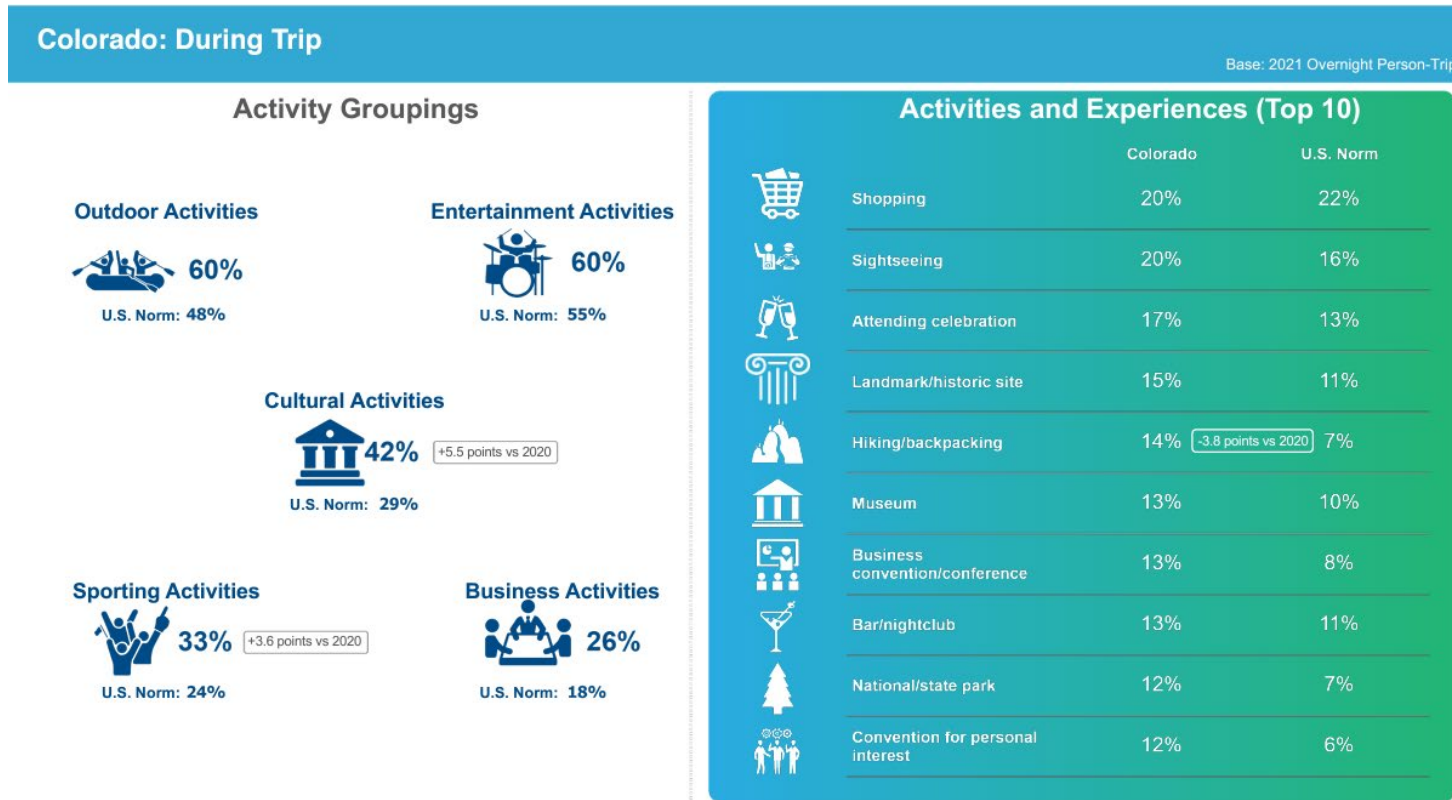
Colorado: During Trip

Base: 2021 Overnight Person-Trip

Activity Groupings

Outdoor Activities

60%

U.S. Norm: 48%

Entertainment Activities

60%

U.S. Norm: 55%

Cultural Activities

42% +5.5 points vs 2020

U.S. Norm: 29%

Sporting Activities

33% +3.6 points vs 2020

U.S. Norm: 24%

Business Activities

26%

U.S. Norm: 18%

Activities and Experiences (Top 10)

| | Colorado | U.S. Norm |
|---|---|---|
| Shopping | 20% | 22% |
| Sightseeing | 20% | 16% |
| Attending celebration | 17% | 13% |
| Landmark/historic site | 15% | 11% |
| Hiking/backpacking | 14% -3.8 points vs 2020 | 7% |
| Museum | 13% | 10% |
| Business convention/conference | 13% | 8% |
| Bar/nightclub | 13% | 11% |
| National/state park | 12% | 7% |
| Convention for personal interest | 12% | 6% |